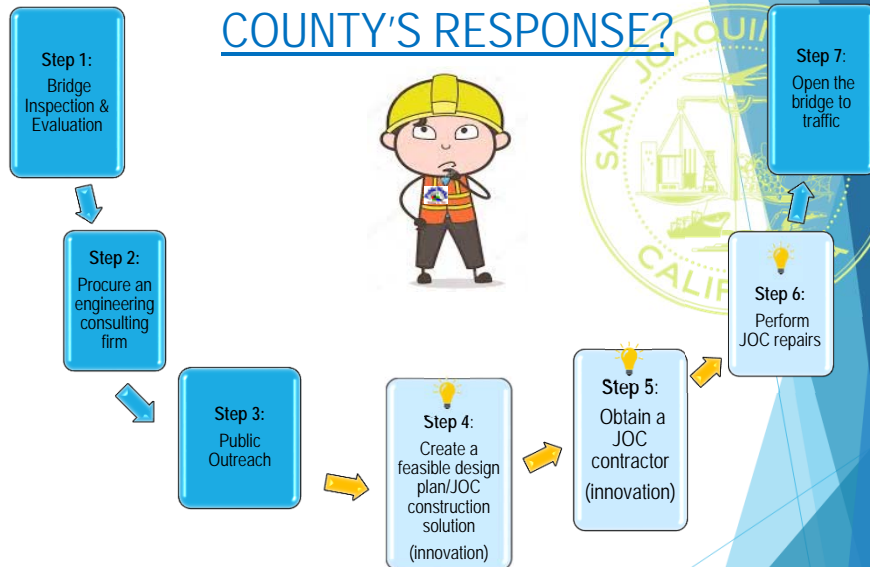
COUNTY'S RESPONSE?

Step 1: Bridge Inspection & Evaluation

Step 2: Procure an engineering consulting firm

Step 3: Public Outreach

Step 4: Create a feasible design plan/JOC construction solution (innovation)

Step 5: Obtain a JOC contractor (innovation)

Step 6: Perform JOC repairs

Step 7: Open the bridge to traffic

SAN JOAQUIN
CALIF